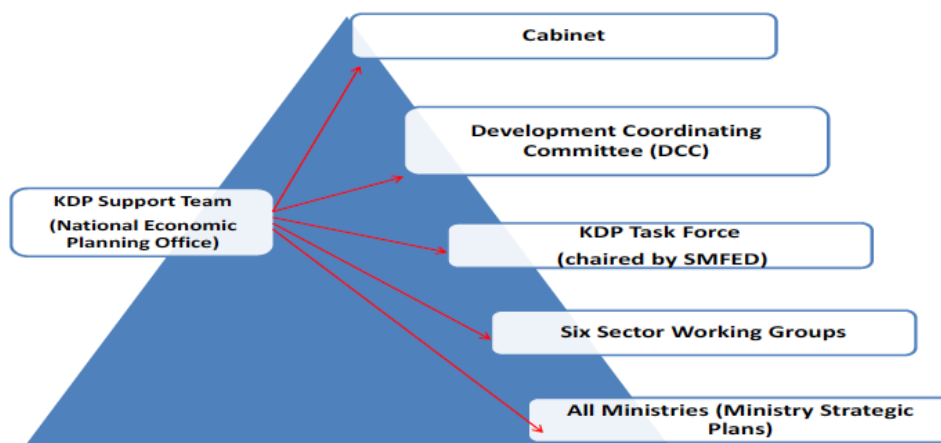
Cabinet

Development Coordinating Committee (DCC)

KDP Support Team

(National Economic Planning Office)

KDP Task Force

(chaired by SMFED)

Six Sector Working Groups

All Ministries (Ministry Strategic Plans)